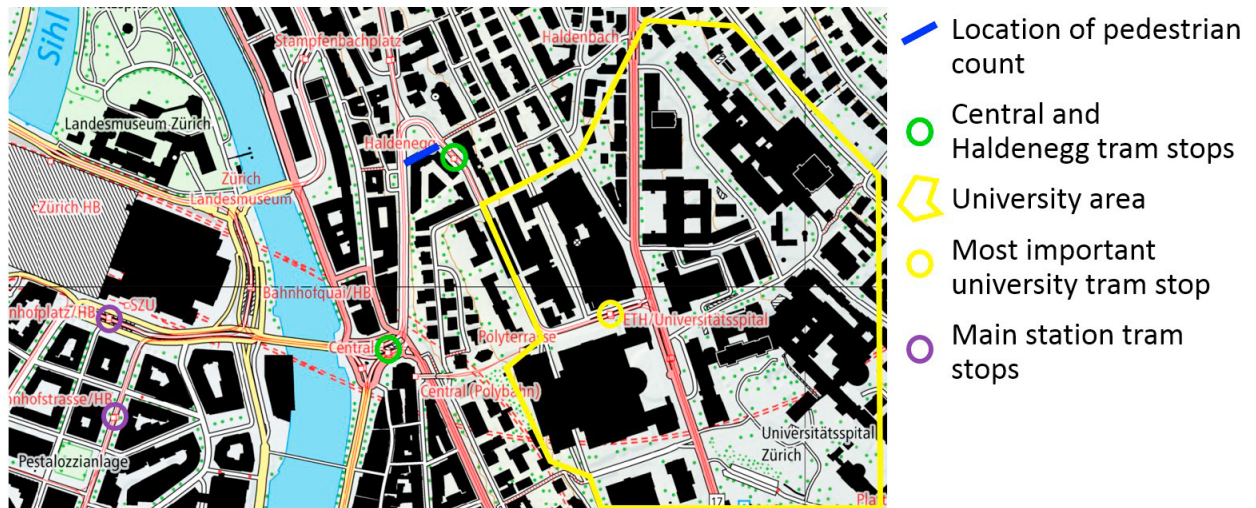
Sihl
Stampfenbachplatz
Haldenbach
Landesmuseum Zürich
Haldenegg
Zürich Landesmuseum
Zürich HB
SZU
Bahnhofquai/HB
nhofplatz/HB
Polyterrasse
ETH/Universitätsspital
Central
Central (Polybahn)
nhofstrasse/HB
Pestalozzianlage
Universitätsspital Zürich
17
Plat

Location of pedestrian count
Central and Haldenegg tram stops
University area
Most important university tram stop
Main station tram stops